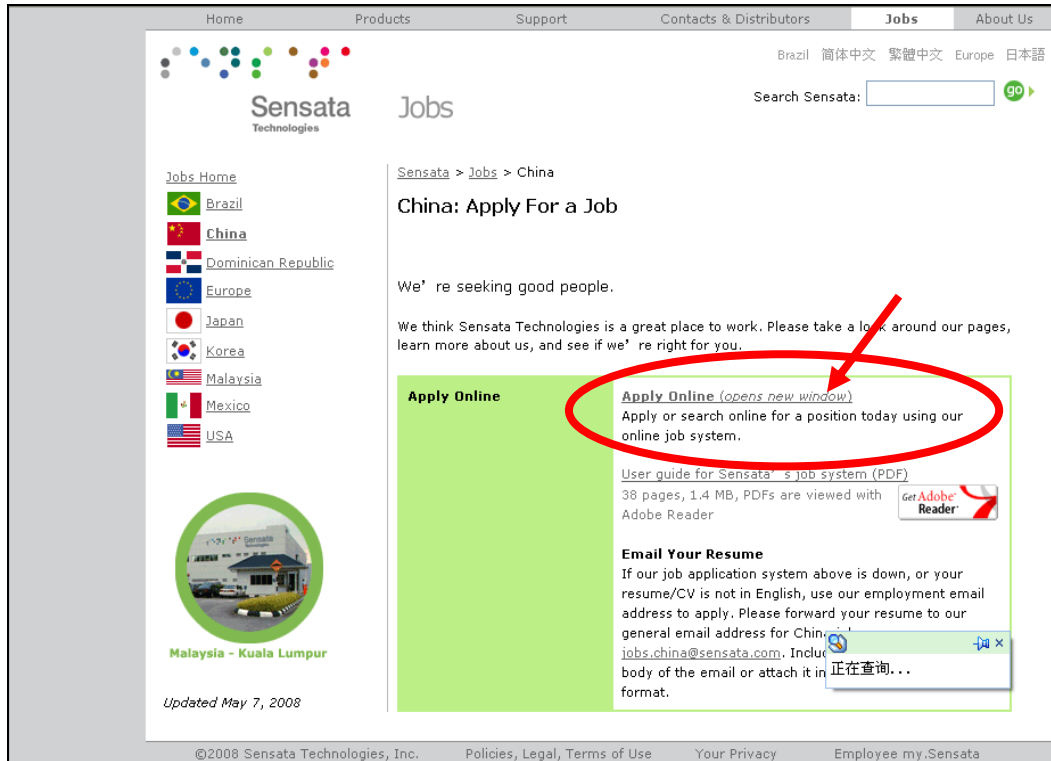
Home | Products | Support | Contacts & Distributors | Jobs | About Us

Brazil 简体中文 繁體中文 Europe 日本語

Sensata Technologies

Jobs

Search Sensata: go

Jobs Home
Brazil
China
Dominican Republic
Europe
Japan
Korea
Malaysia
Mexico
USA

Malaysia - Kuala Lumpur

Updated May 7, 2008

Sensata > Jobs > China

China: Apply For a Job

We' re seeking good people.

We think Sensata Technologies is a great place to work. Please take a look around our pages, learn more about us, and see if we' re right for you.

Apply Online

Apply Online (opens new window)
Apply or search online for a position today using our online job system.

User guide for Sensata' s job system (PDF)
38 pages, 1.4 MB, PDFs are viewed with Adobe Reader

Get Adobe Reader

Email Your Resume
If our job application system above is down, or your resume/CV is not in English, use our employment email address to apply. Please forward your resume to our general email address for Chin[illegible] jobs.china@sensata.com. Incl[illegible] body of the email or attach it in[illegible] format.

正在查询...

©2008 Sensata Technologies, Inc. | Policies, Legal, Terms of Use | Your Privacy | Employee my.Sensata